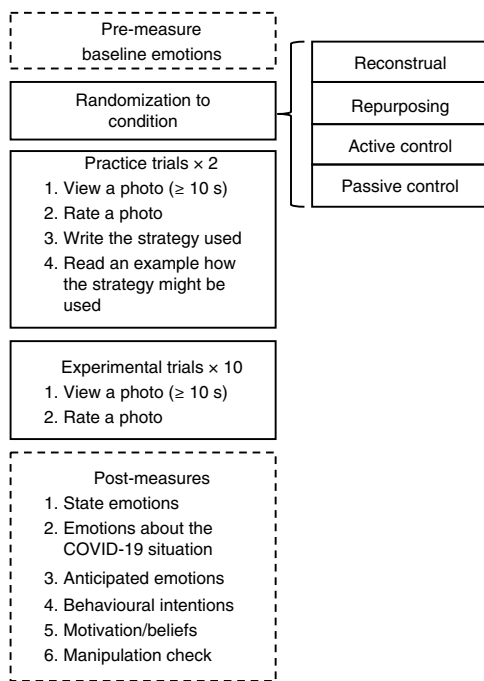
Pre-measure baseline emotions

Randomization to condition

Reconstrual

Repurposing

Active control

Passive control

Practice trials × 2
1. View a photo (≥ 10 s)
2. Rate a photo
3. Write the strategy used
4. Read an example how the strategy might be used

Experimental trials × 10
1. View a photo (≥ 10 s)
2. Rate a photo

Post-measures
1. State emotions
2. Emotions about the COVID-19 situation
3. Anticipated emotions
4. Behavioural intentions
5. Motivation/beliefs
6. Manipulation check